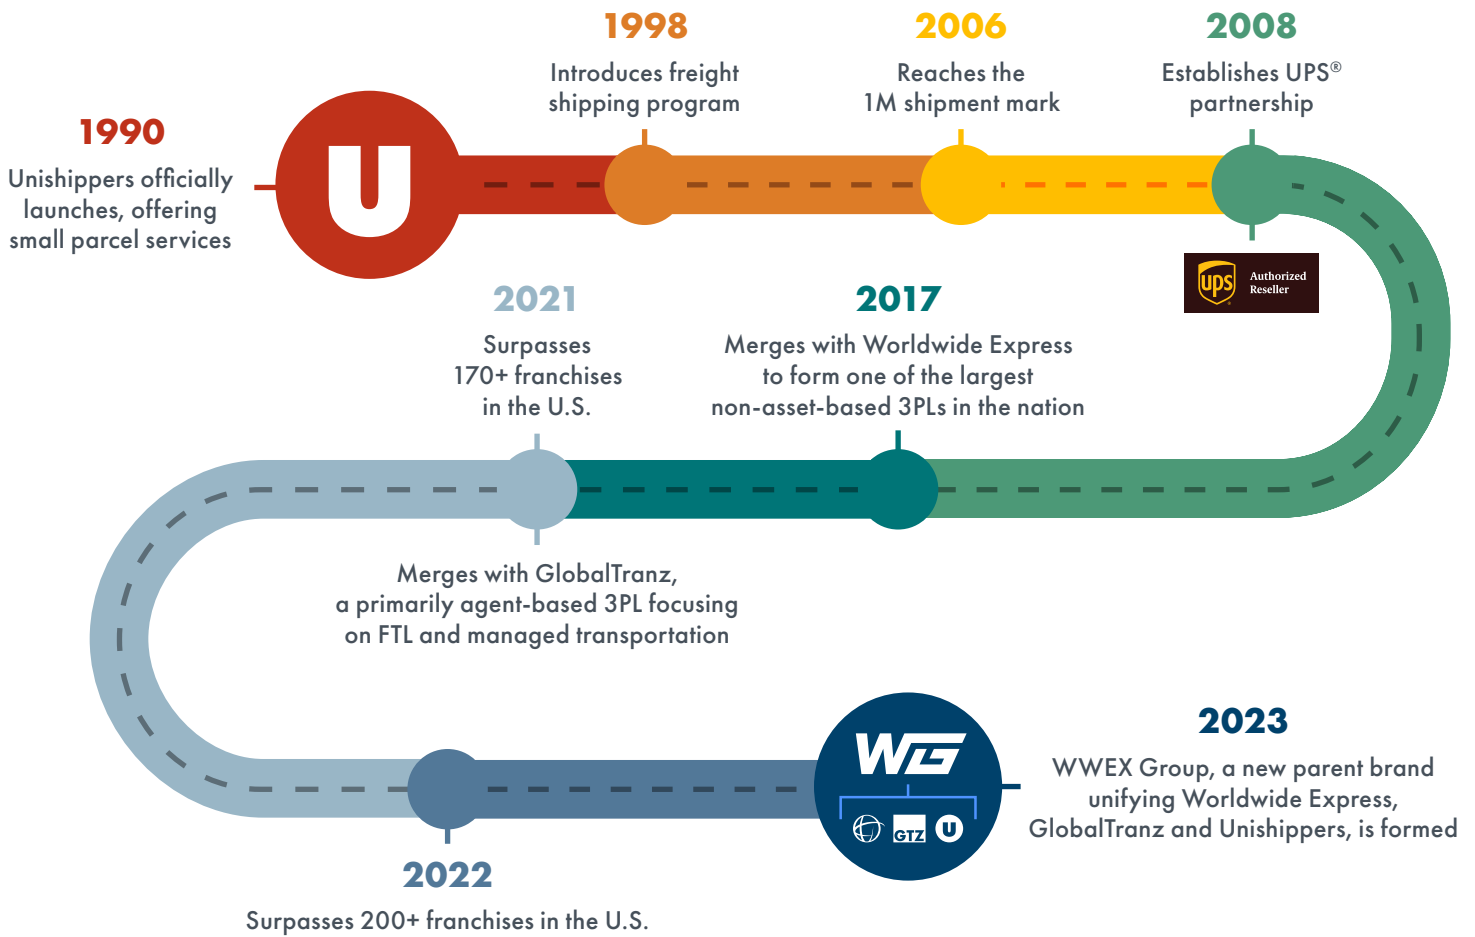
1990
Unishippers officially launches, offering small parcel services

U

1998
Introduces freight shipping program

2006
Reaches the 1M shipment mark

2008
Establishes UPS® partnership

ups Authorized Reseller

2021
Surpasses 170+ franchises in the U.S.

2017
Merges with Worldwide Express to form one of the largest non-asset-based 3PLs in the nation

Merges with GlobalTranz, a primarily agent-based 3PL focusing on FTL and managed transportation

WG

GTZ U

2023
WWEX Group, a new parent brand unifying Worldwide Express, GlobalTranz and Unishippers, is formed

2022
Surpasses 200+ franchises in the U.S.